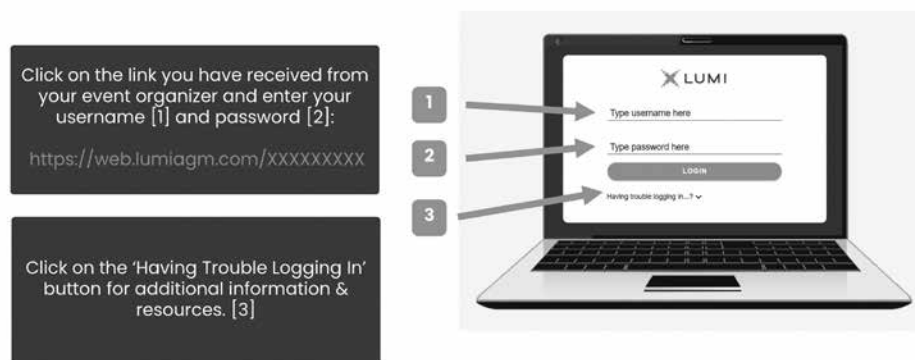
Click on the link you have received from your event organizer and enter your username [1] and password [2]:

https://web.lumiagm.com/XXXXXXXXX

Click on the 'Having Trouble Logging In' button for additional information & resources. [3]

1

2

3

LUMI

Type username here

Type password here

LOGIN

Having trouble logging in...?